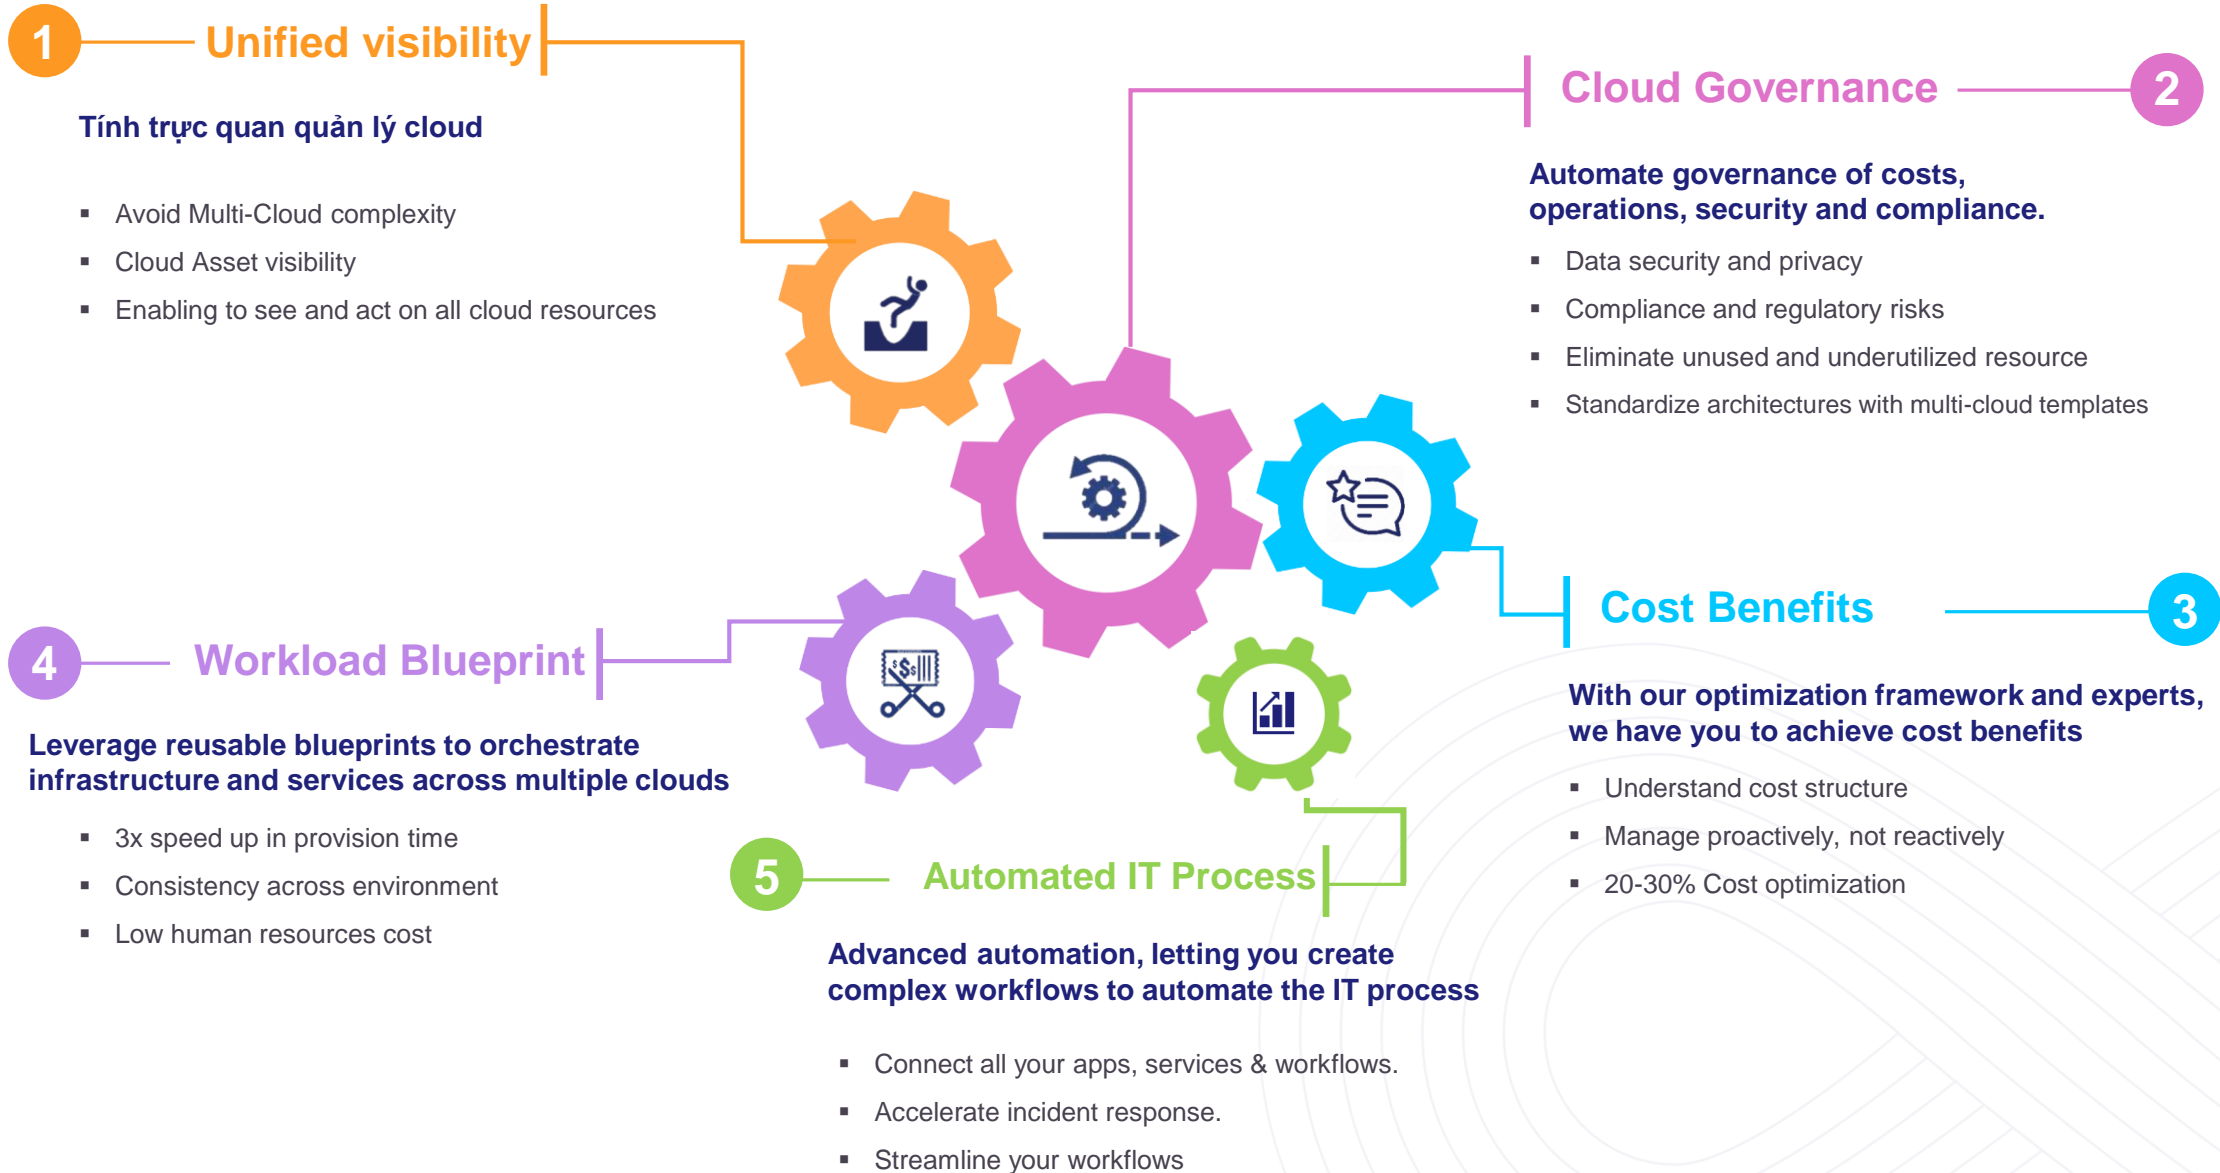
1 Unified visibility

Tính trực quan quản lý cloud

- Avoid Multi-Cloud complexity
- Cloud Asset visibility
- Enabling to see and act on all cloud resources

Cloud Governance 2

Automate governance of costs, operations, security and compliance.

- Data security and privacy
- Compliance and regulatory risks
- Eliminate unused and underutilized resource
- Standardize architectures with multi-cloud templates

Cost Benefits 3

With our optimization framework and experts, we have you to achieve cost benefits

- Understand cost structure
- Manage proactively, not reactively
- 20-30% Cost optimization

4 Workload Blueprint

Leverage reusable blueprints to orchestrate infrastructure and services across multiple clouds

- 3x speed up in provision time
- Consistency across environment
- Low human resources cost

5 Automated IT Process

Advanced automation, letting you create complex workflows to automate the IT process

- Connect all your apps, services & workflows.
- Accelerate incident response.
- Streamline your workflows